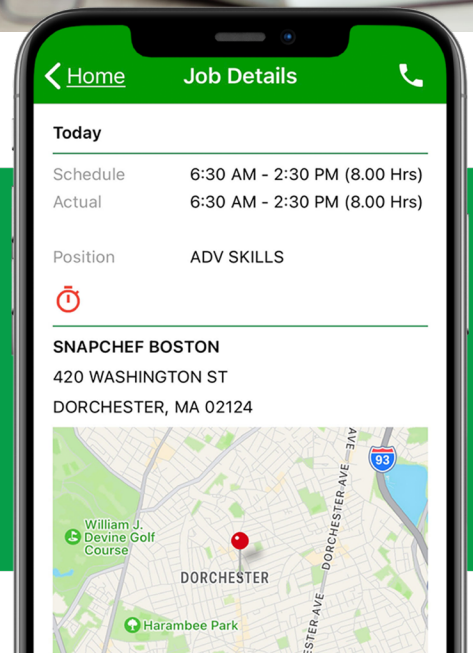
< Home Job Details

Today

Schedule 6:30 AM - 2:30 PM (8.00 Hrs)
Actual 6:30 AM - 2:30 PM (8.00 Hrs)

Position ADV SKILLS

SNAPCHEF BOSTON
420 WASHINGTON ST
DORCHESTER, MA 02124

DORCHESTER AVE
93
William J. Devine Golf Course
DORCHESTER
ESTER AVE
Harambee Park